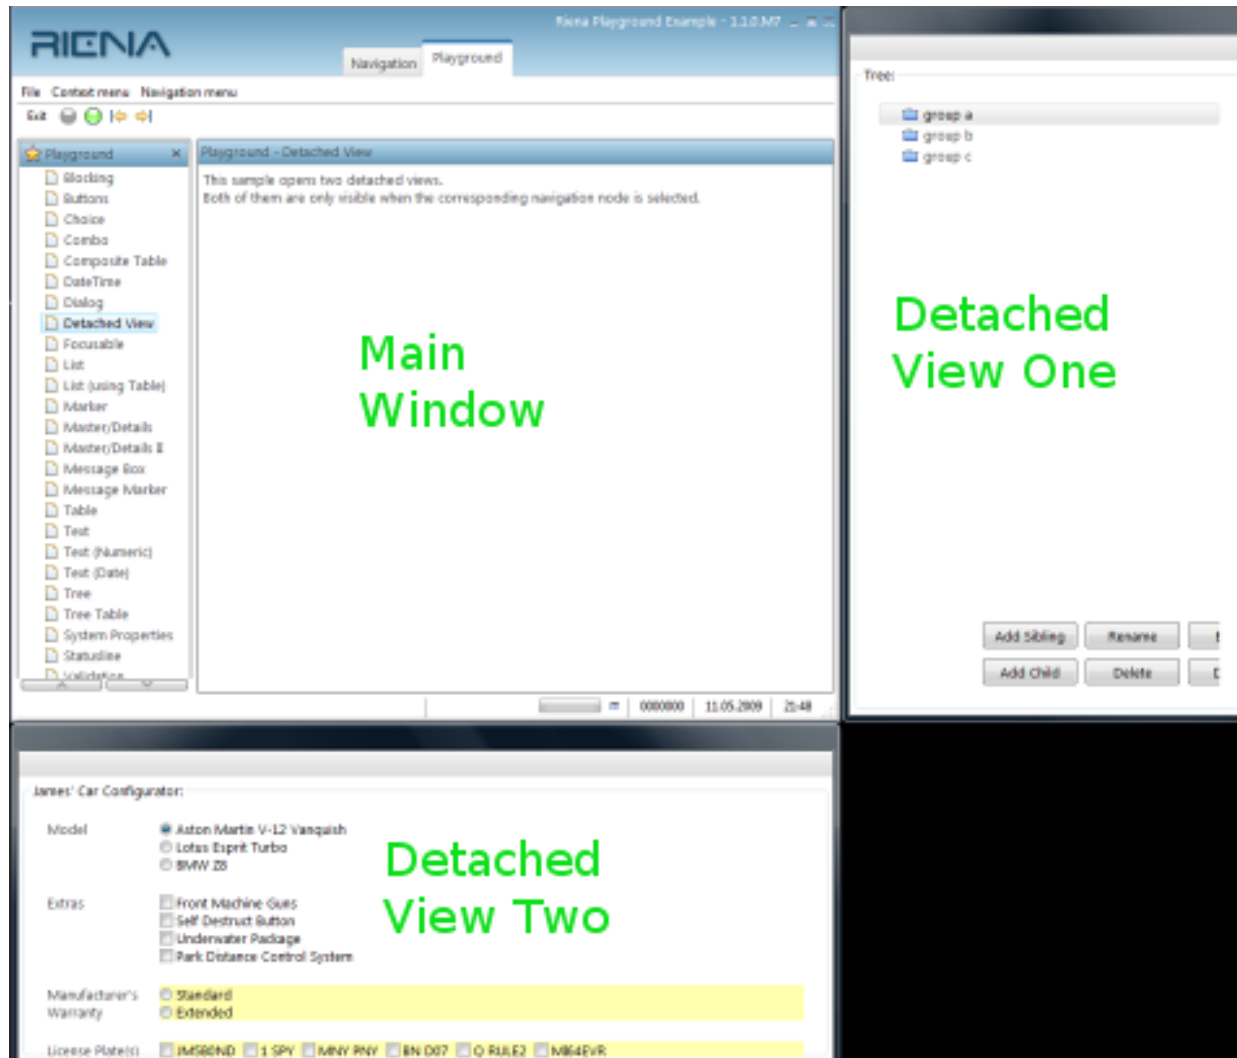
RIENA

Riena Playground Example - 1.1.0.M7

Navigation Playground

File Context menu Navigation menu

Exit

Playground

Blocking
Buttons
Choice
Combo
Composite Table
DateTime
Dialog
Detached View
Focusable
List
List (using Table)
Marker
Master/Details
Master/Details II
Message Box
Message Marker
Table
Text
Text (Numeric)
Text (Date)
Tree
Tree Table
System Properties
Statusline
Validation

Playground - Detached View

This sample opens two detached views.
Both of them are only visible when the corresponding navigation node is selected.

Main Window

0000000 11.05.2009 21:48

Tree:

group a
group b
group c

Detached View One

Add Sibling Rename
Add Child Delete

James' Car Configurator:

Model
Aston Martin V-12 Vanquish
Lotus Esprit Turbo
BMW Z8

Extras
Front Machine Guns
Self Destruct Button
Underwater Package
Park Distance Control System

Detached View Two

Manufacturer's Warranty
Standard
Extended

License Plate(s)
JM5B0ND
1 SPY
MNY PNY
BN D07
Q RULE2
MI64EVR